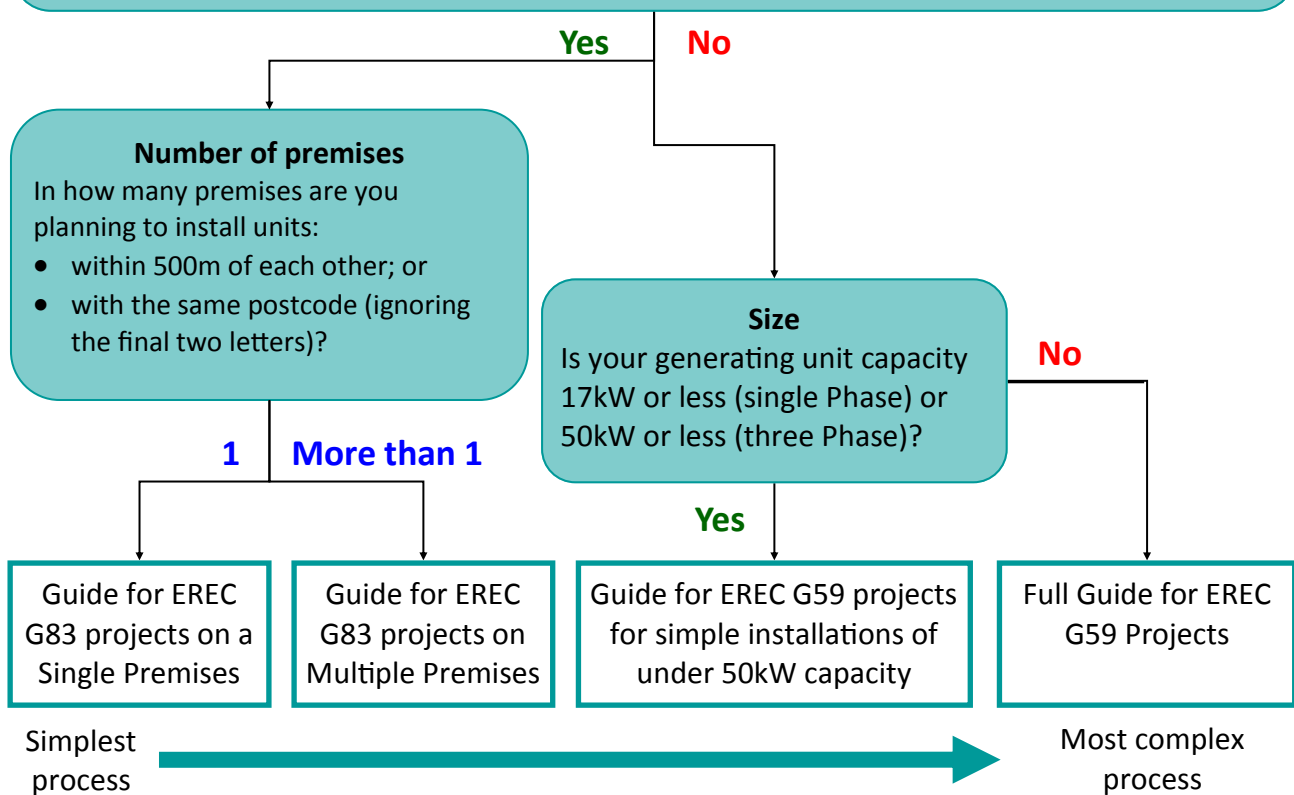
Yes

No

Number of premises

In how many premises are you planning to install units:

- within 500m of each other; or
- with the same postcode (ignoring the final two letters)?

1

More than 1

Size

Is your generating unit capacity 17kW or less (single Phase) or 50kW or less (three Phase)?

No

Yes

Guide for EREC G83 projects on a Single Premises

Guide for EREC G83 projects on Multiple Premises

Guide for EREC G59 projects for simple installations of under 50kW capacity

Full Guide for EREC G59 Projects

Simplest process

Most complex process